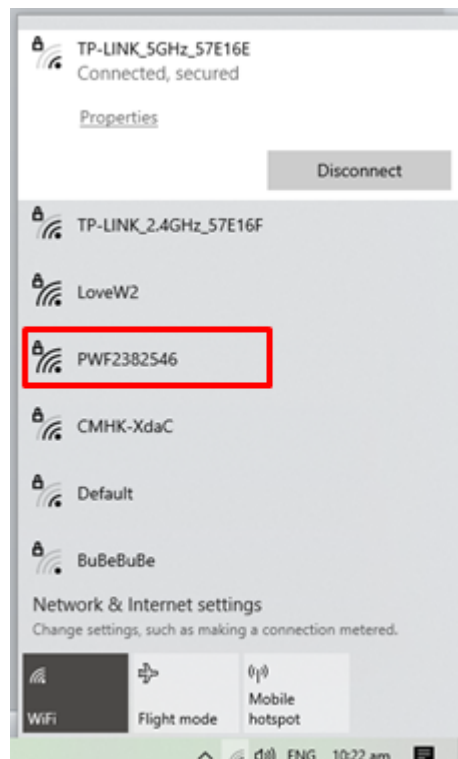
TP-LINK_5GHz_57E16E
Connected, secured

Properties

Disconnect

TP-LINK_2.4GHz_57E16F

LoveW2

PWF2382546

CMHK-XdaC

Default

BuBeBuBe

Network & Internet settings
Change settings, such as making a connection metered.

WiFi

Flight mode

Mobile hotspot

ENG 10:22 am